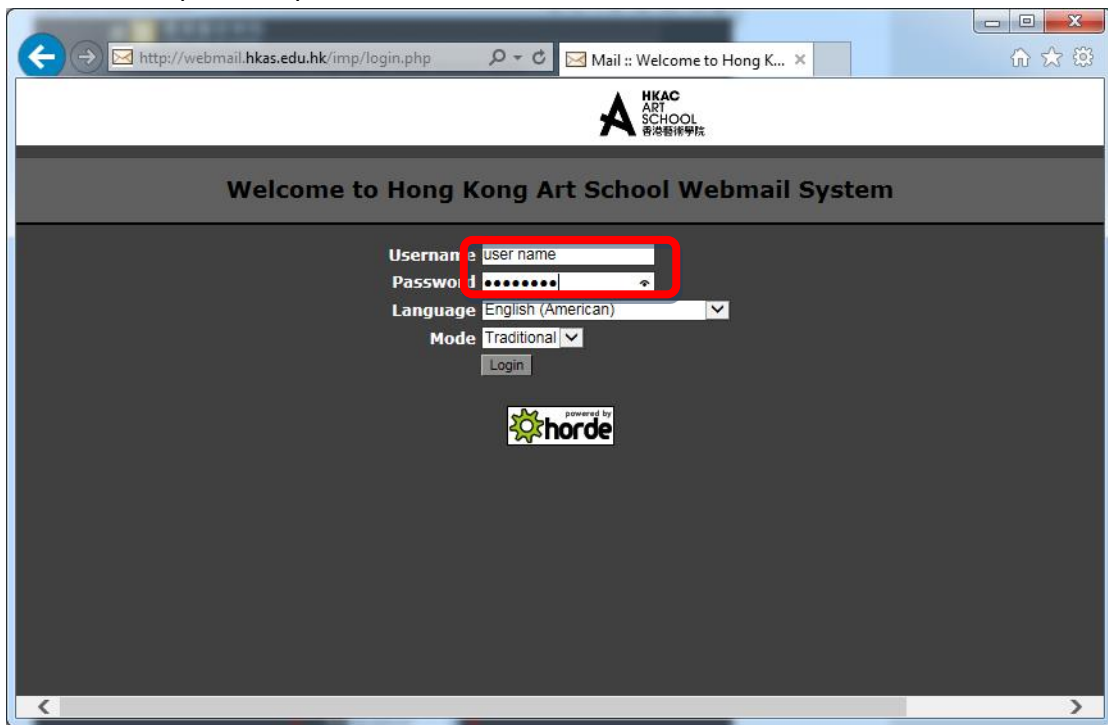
http://webmail.hkas.edu.hk/imp/login.php

Mail :: Welcome to Hong K...

HKAC ART SCHOOL 香港藝術學院

Welcome to Hong Kong Art School Webmail System

Usernam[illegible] user name
Passwo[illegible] ••••••••
Language English (American)
Mode Traditional
Login

powered by horde